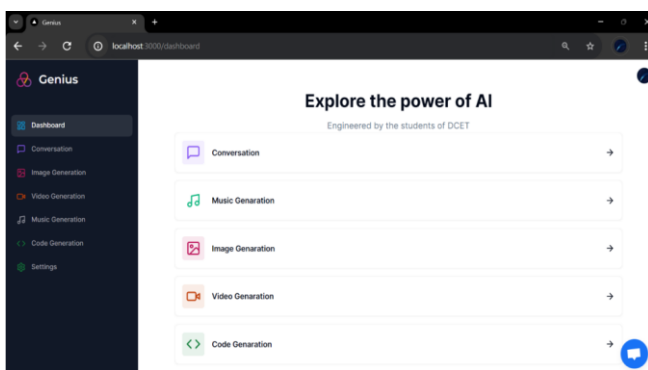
Genius

localhost:3000/dashboard

Genius

Dashboard

Conversation

Image Generation

Video Generation

Music Generation

Code Generation

Settings

Explore the power of AI

Engineered by the students of DCET

Conversation →

Music Genaration →

Image Genaration →

Video Genaration →

Code Genaration →